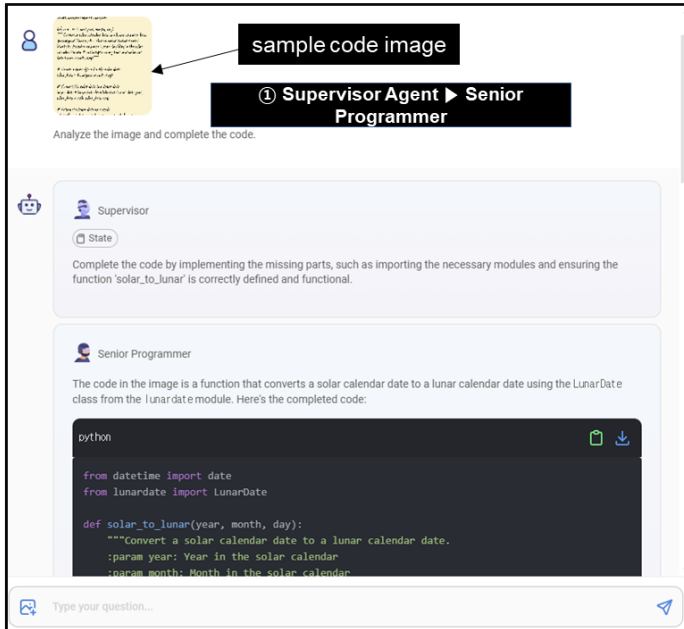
sample code image

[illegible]

① Supervisor Agent ▶ Senior Programmer

Analyze the image and complete the code.

Supervisor

State

Complete the code by implementing the missing parts, such as importing the necessary modules and ensuring the function 'solar_to_lunar' is correctly defined and functional.

Senior Programmer

The code in the image is a function that converts a solar calendar date to a lunar calendar date using the LunarDate class from the lunardate module. Here's the completed code:

python

from datetime import date
from lunardate import LunarDate

def solar_to_lunar(year, month, day):
    """Convert a solar calendar date to a lunar calendar date.
    :param year: Year in the solar calendar
    :param month: Month in the solar calendar

Type your question...